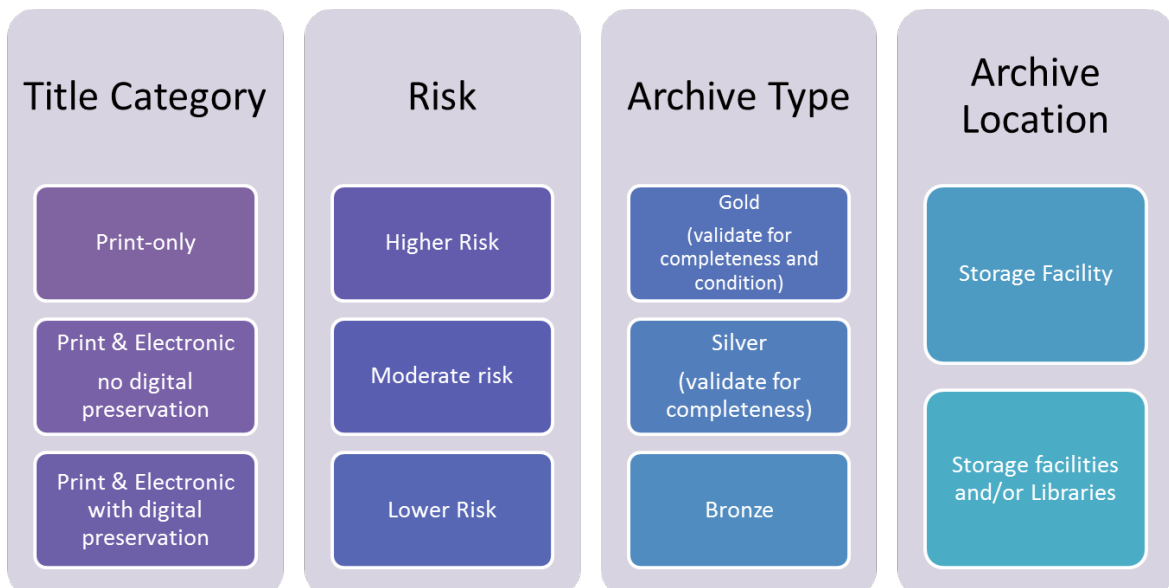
Title Category

Print-only

Print & Electronic no digital preservation

Print & Electronic with digital preservation

Risk

Higher Risk

Moderate risk

Lower Risk

Archive Type

Gold (validate for completeness and condition)

Silver (validate for completeness)

Bronze

Archive Location

Storage Facility

Storage facilities and/or Libraries